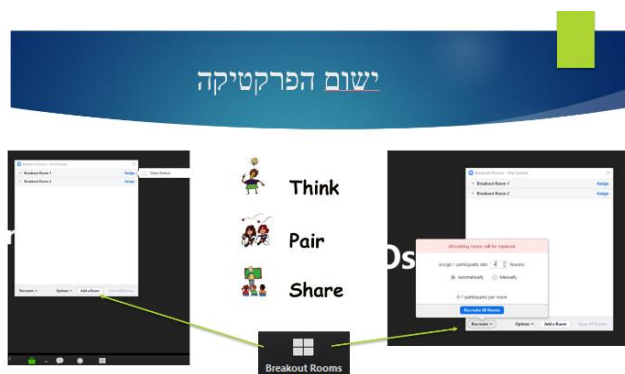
ישום הפרקטיקה

Breakout Rooms - Not Started

Breakout Room 1 Assign

Breakout Room 2 Assign

Delete Room

Recreate Options Add a Room Open All Rooms

Think

Pair

Share

Breakout Rooms

Breakout Rooms - Not Started

Breakout Room 1 Assign

Breakout Room 2 Assign

All existing rooms will be replaced.

Assign 1 participants into 4 Rooms

Automatically Manually

0-1 participants per room

Recreate All Rooms

Recreate Options Add a Room Open All Rooms